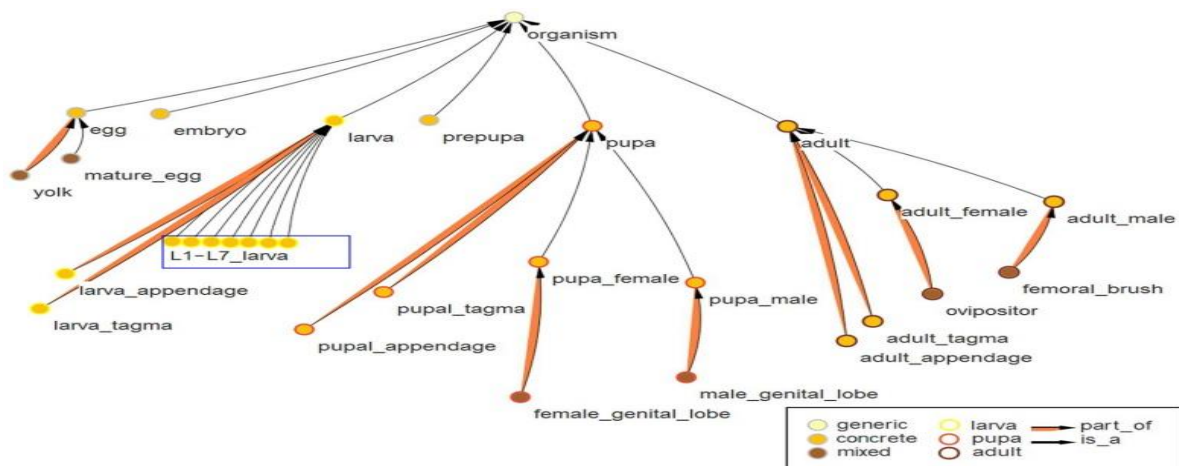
organism

egg
embryo
larva
prepupa
pupa
adult

yolk
mature_egg

L1-L7_larva

larva_appendage
larva_tagma

pupal_tagma
pupal_appendage
pupa_female
pupa_male
female_genital_lobe
male_genital_lobe

adult_female
adult_male
femoral_brush
ovipositor
adult_tagma
adult_appendage

generic
concrete
mixed
larva
pupa
adult
part_of
is_a